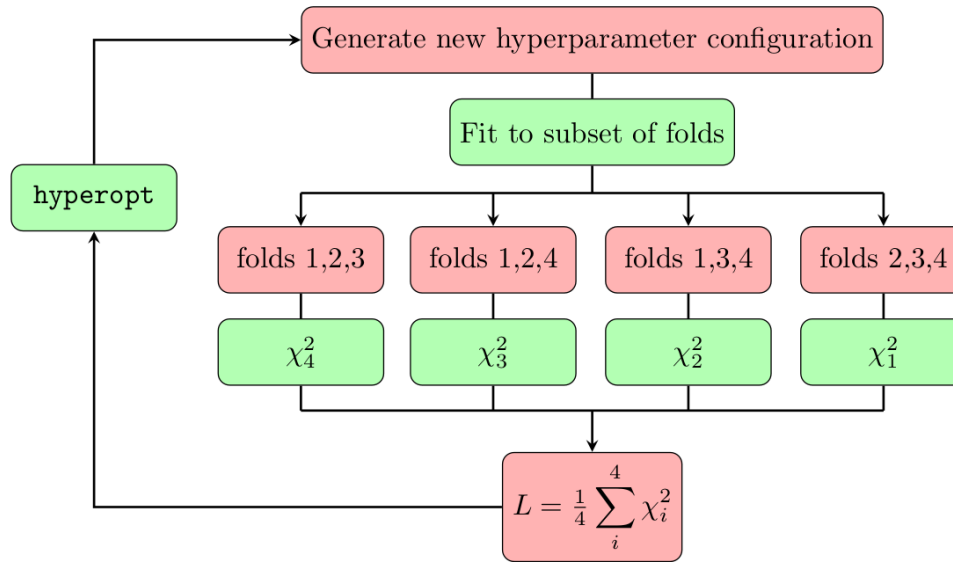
Generate new hyperparameter configuration

hyperopt

Fit to subset of folds

folds 1,2,3

folds 1,2,4

folds 1,3,4

folds 2,3,4

$\chi^2_4$

$\chi^2_3$

$\chi^2_2$

$\chi^2_1$

$L = \frac{1}{4} \sum_{i}^{4} \chi^2_i$